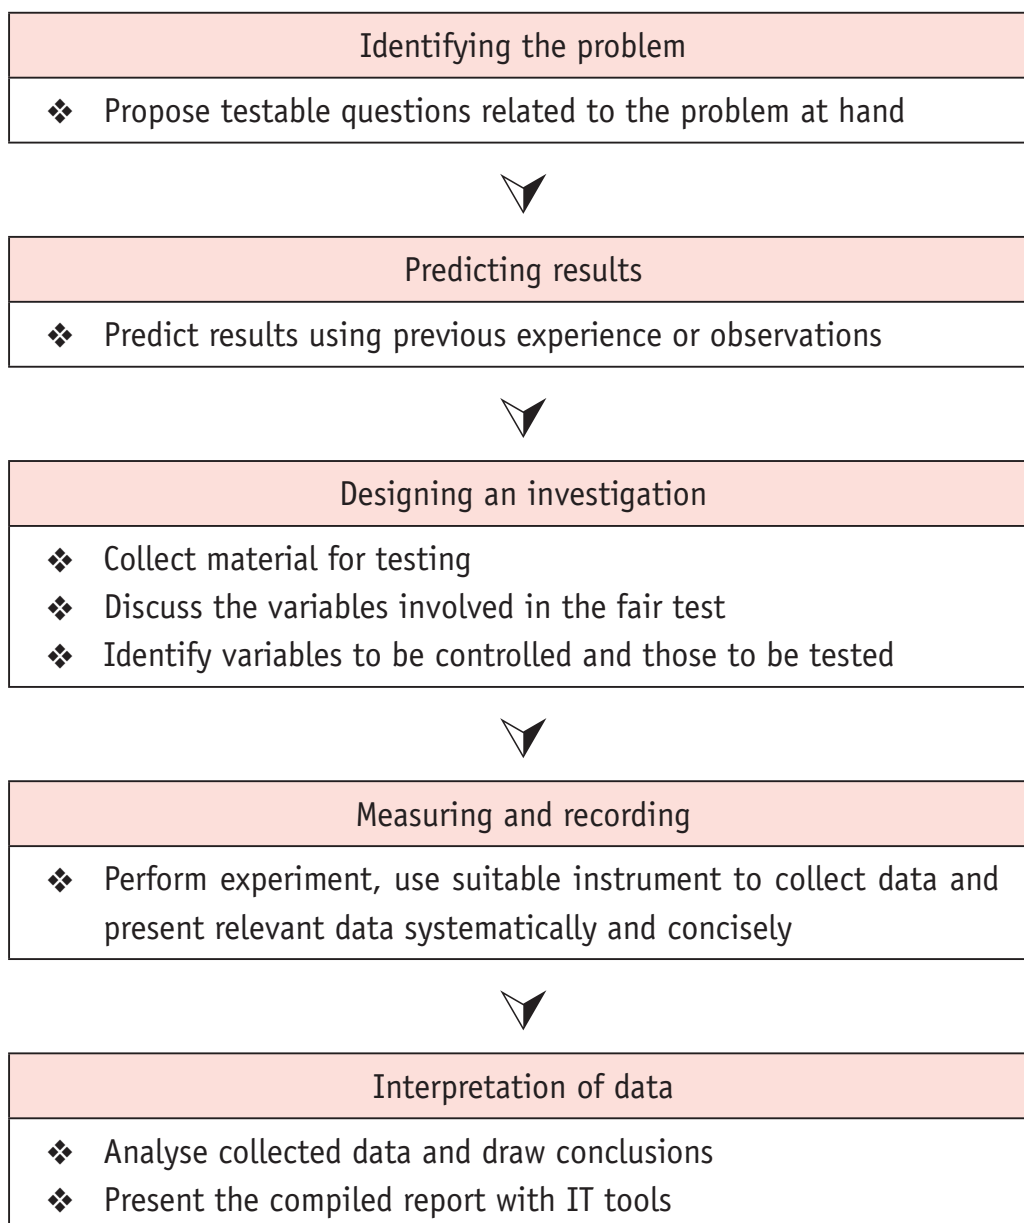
Identifying the problem

❖ Propose testable questions related to the problem at hand

Predicting results

❖ Predict results using previous experience or observations

Designing an investigation

❖ Collect material for testing
❖ Discuss the variables involved in the fair test
❖ Identify variables to be controlled and those to be tested

Measuring and recording

❖ Perform experiment, use suitable instrument to collect data and present relevant data systematically and concisely

Interpretation of data

❖ Analyse collected data and draw conclusions
❖ Present the compiled report with IT tools